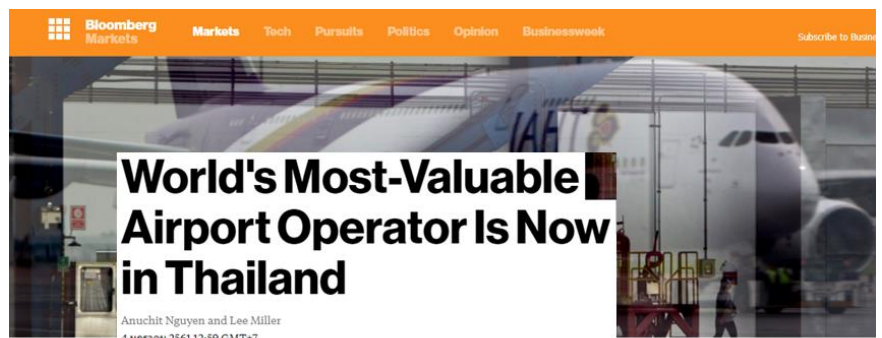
Bloomberg Markets

Markets Tech Pursuits Politics Opinion Businessweek

Subscribe to Busine

World's Most-Valuable Airport Operator Is Now in Thailand

Anuchit Nguyen and Lee Miller

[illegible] 2561 12:59 GMT+7